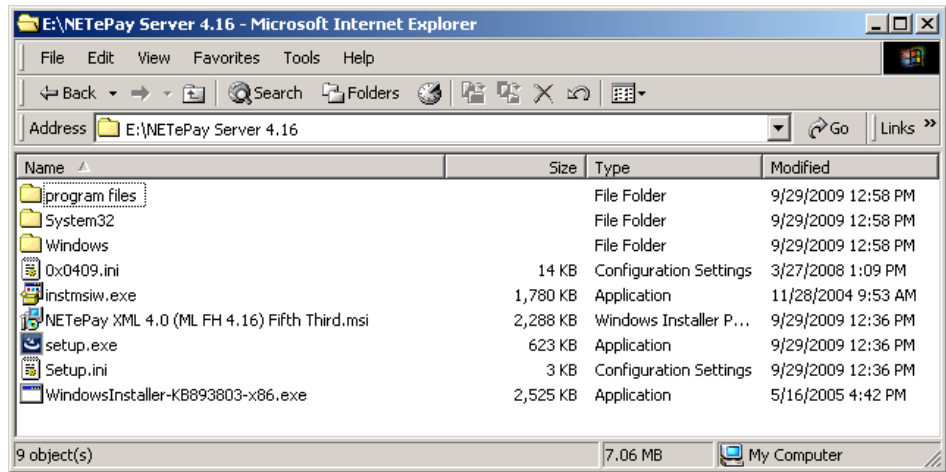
E:\NETePay Server 4.16 - Microsoft Internet Explorer

File Edit View Favorites Tools Help

Back Search Folders

Address E:\NETePay Server 4.16 Go Links »

| Name | Size | Type | Modified |
|---|---|---|---|
| program files | | File Folder | 9/29/2009 12:58 PM |
| System32 | | File Folder | 9/29/2009 12:58 PM |
| Windows | | File Folder | 9/29/2009 12:58 PM |
| 0x0409.ini | 14 KB | Configuration Settings | 3/27/2008 1:09 PM |
| instmsiw.exe | 1,780 KB | Application | 11/28/2004 9:53 AM |
| NETePay XML 4.0 (ML FH 4.16) Fifth Third.msi | 2,288 KB | Windows Installer P... | 9/29/2009 12:36 PM |
| setup.exe | 623 KB | Application | 9/29/2009 12:36 PM |
| Setup.ini | 3 KB | Configuration Settings | 9/29/2009 12:36 PM |
| WindowsInstaller-KB893803-x86.exe | 2,525 KB | Application | 5/16/2005 4:42 PM |

9 object(s) 7.06 MB My Computer